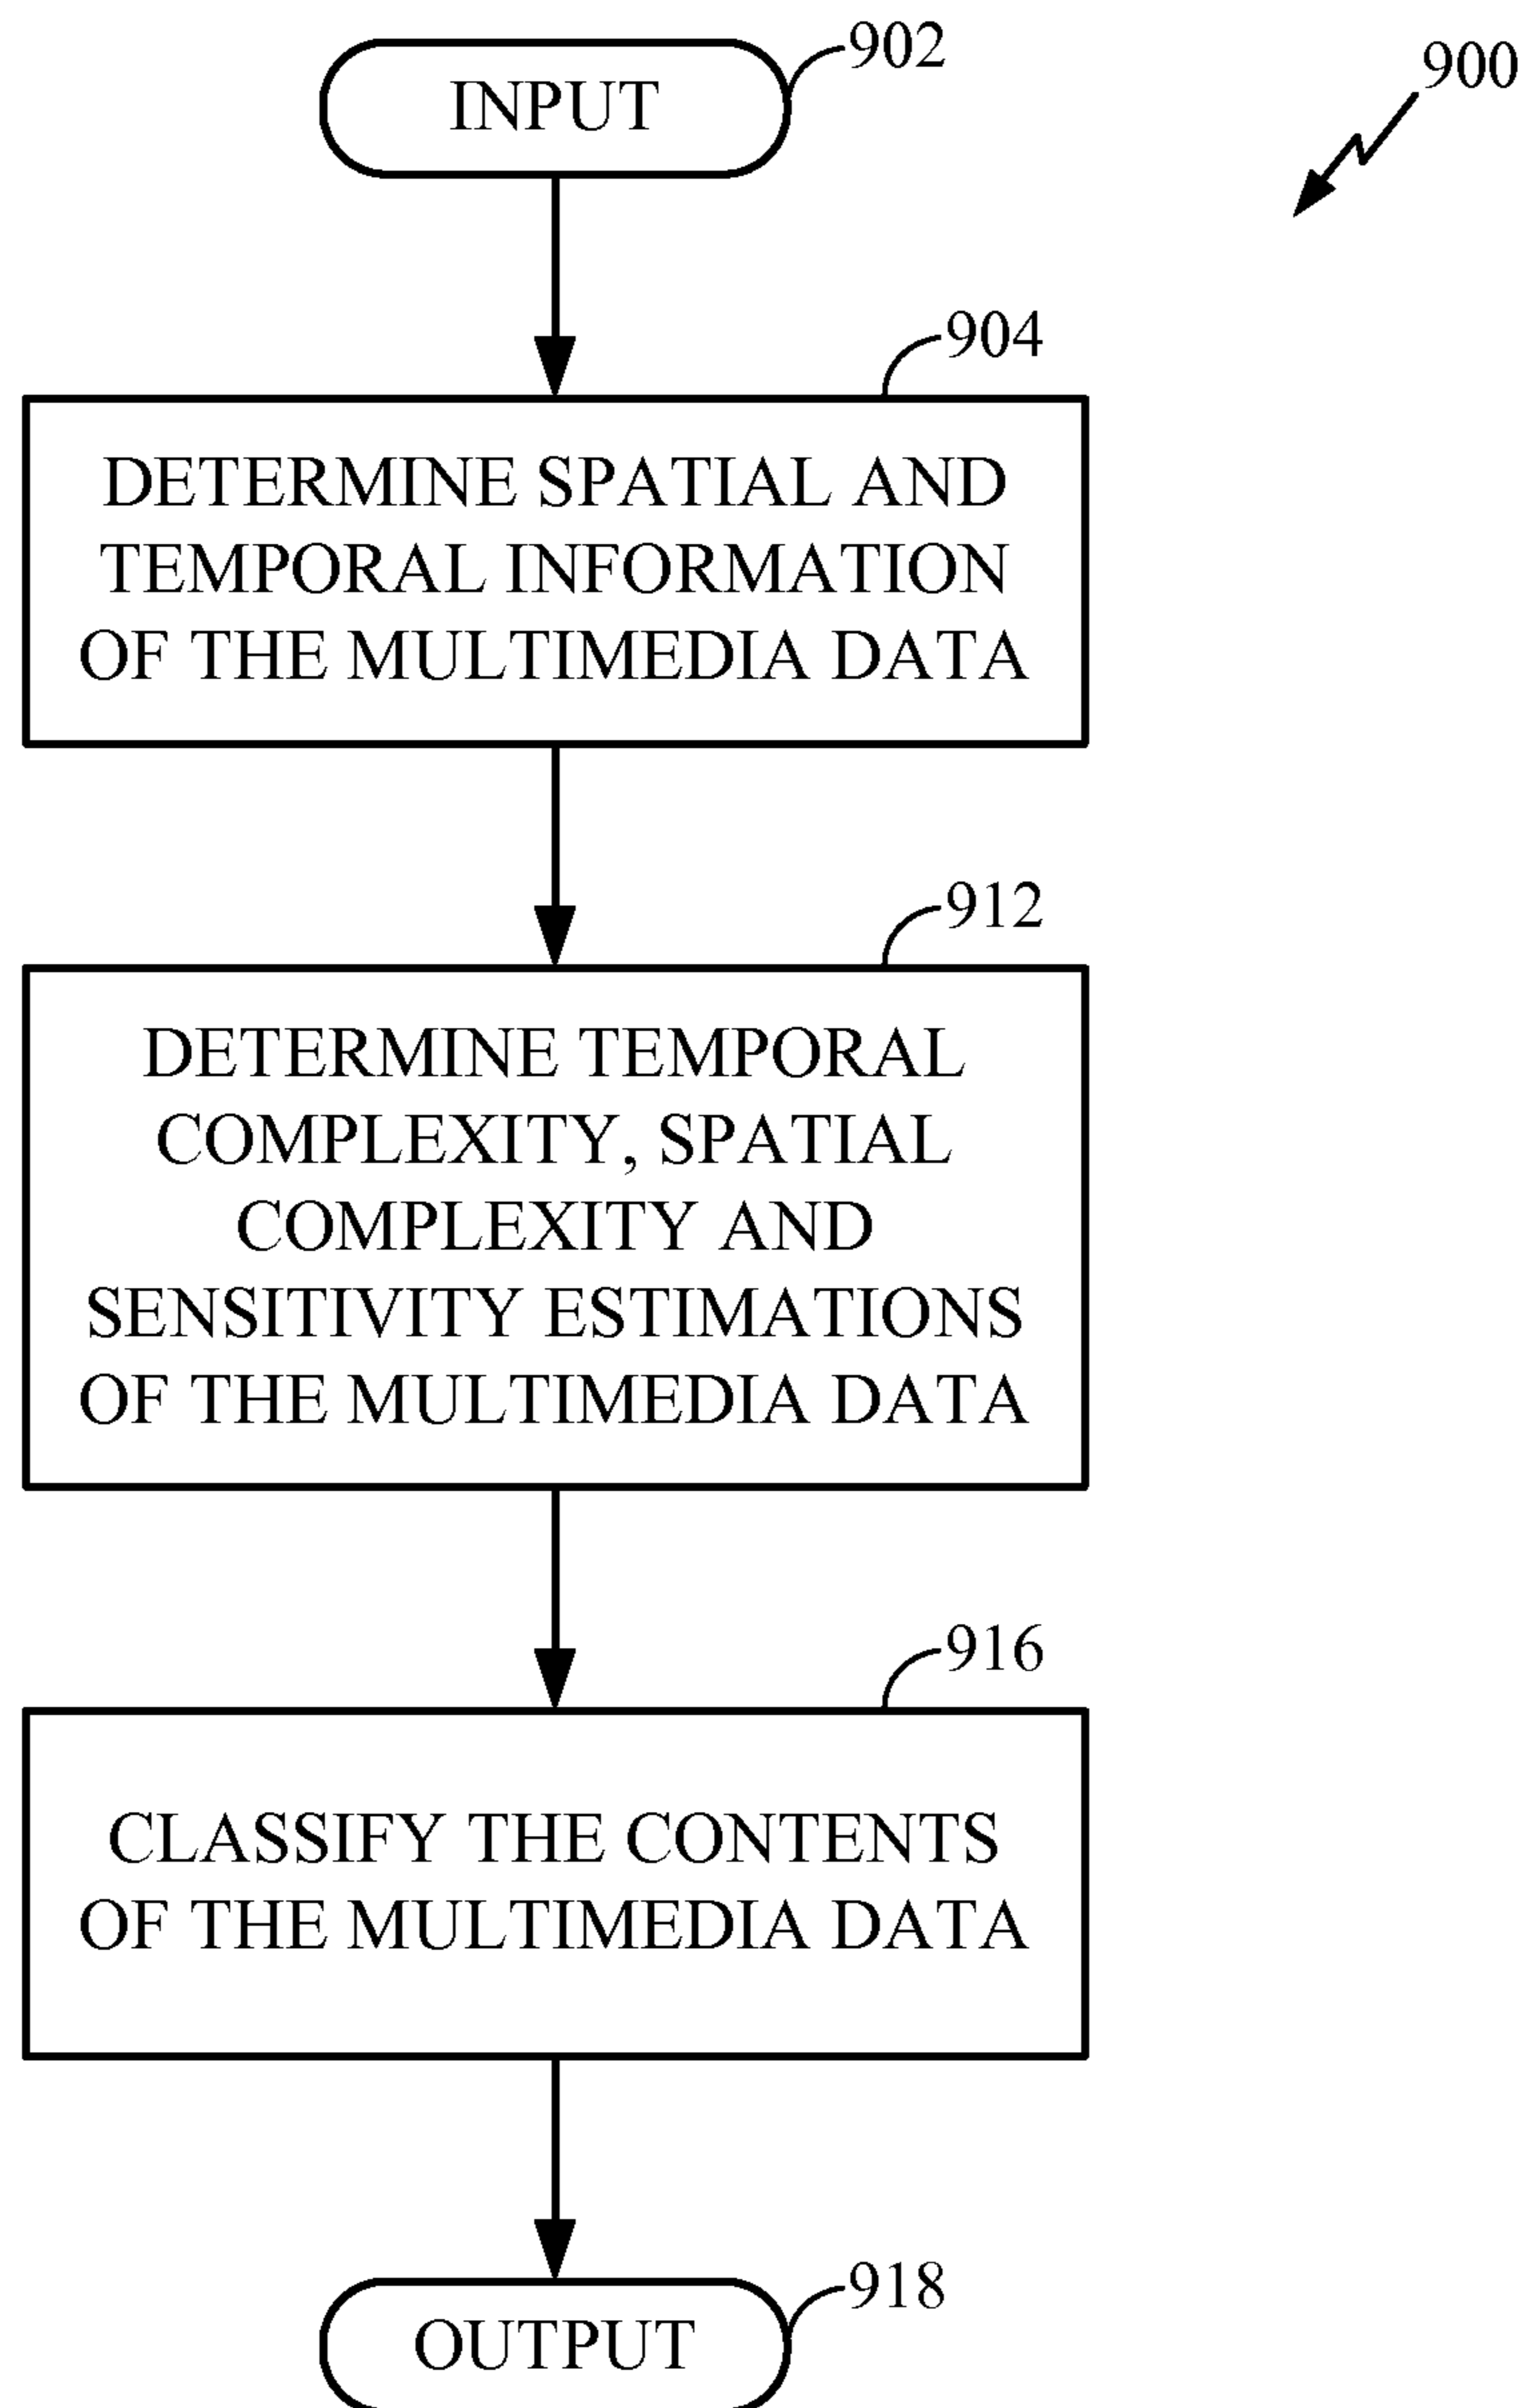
902

900

INPUT

904

DETERMINE SPATIAL AND TEMPORAL INFORMATION OF THE MULTIMEDIA DATA

912

DETERMINE TEMPORAL COMPLEXITY, SPATIAL COMPLEXITY AND SENSITIVITY ESTIMATIONS OF THE MULTIMEDIA DATA

916

CLASSIFY THE CONTENTS OF THE MULTIMEDIA DATA

918

OUTPUT